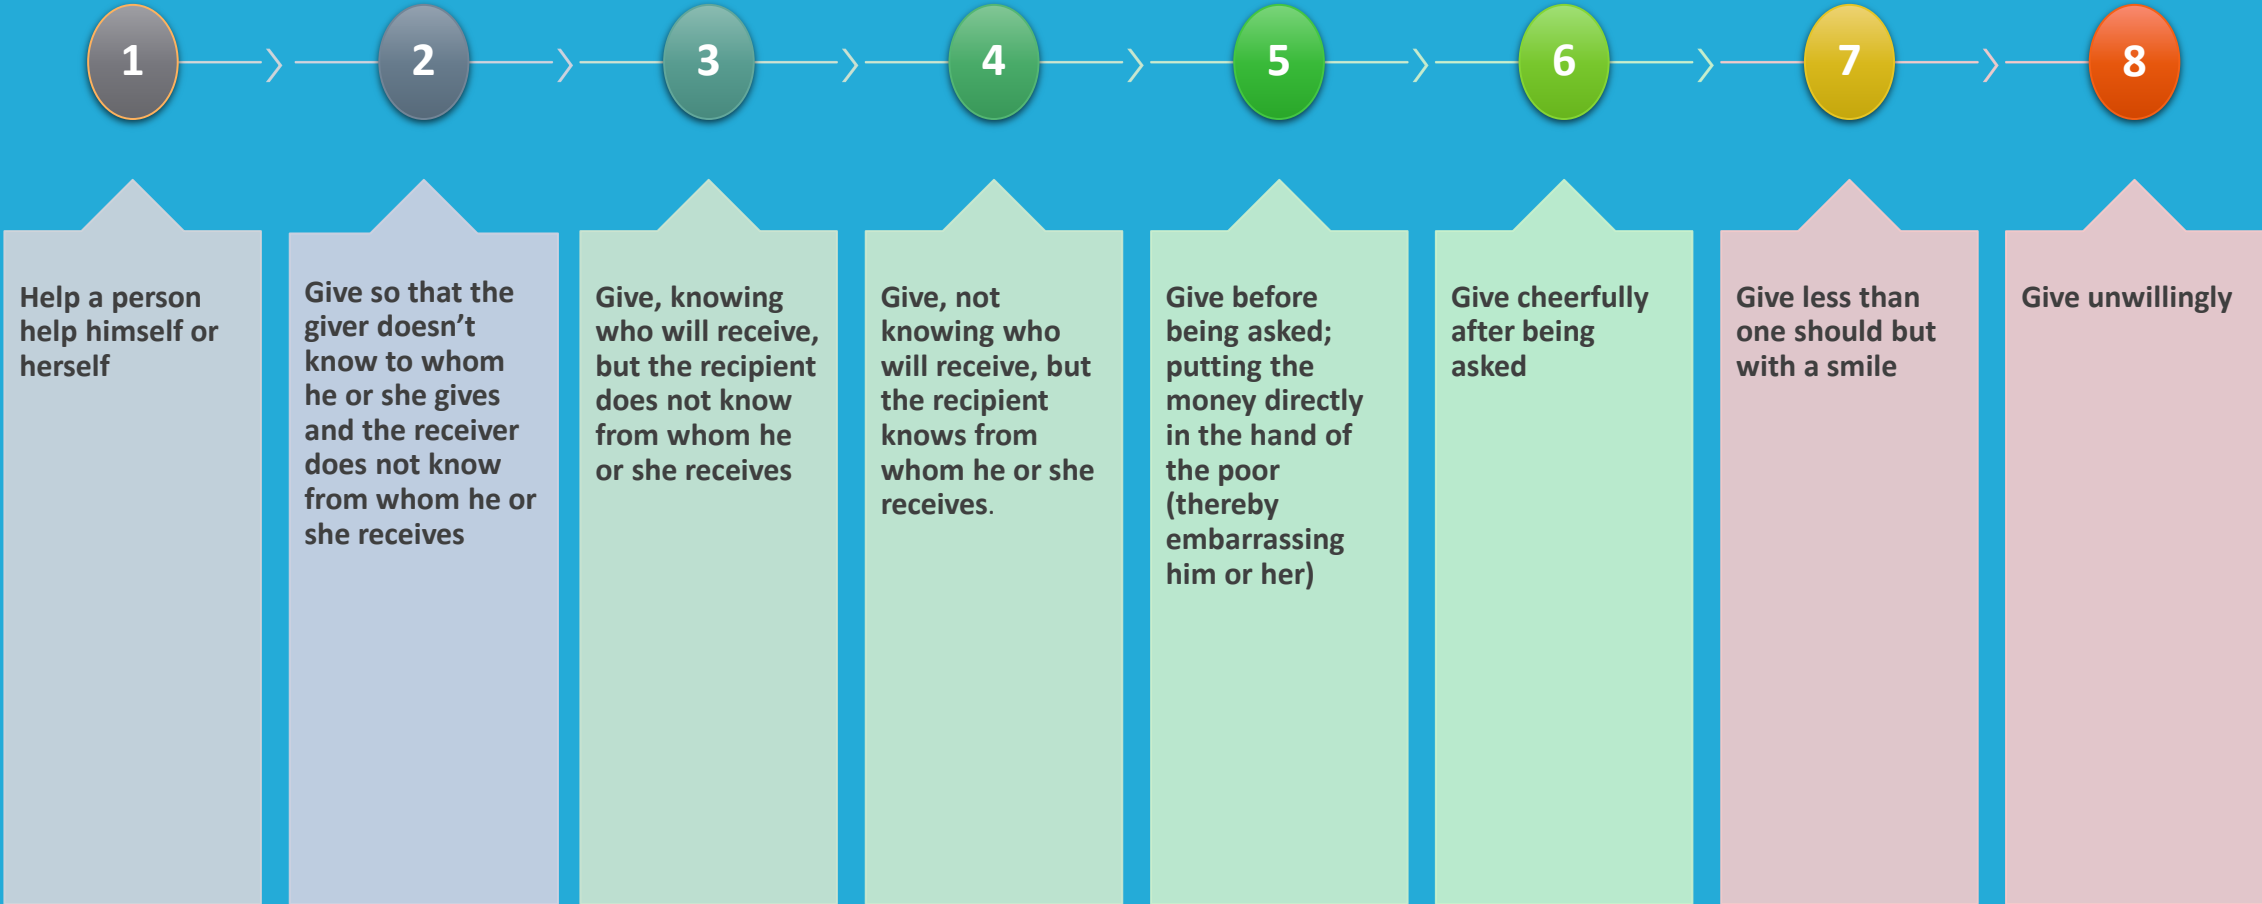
1

2

3

4

5

6

7

8

Help a person help himself or herself

Give so that the giver doesn't know to whom he or she gives and the receiver does not know from whom he or she receives

Give, knowing who will receive, but the recipient does not know from whom he or she receives

Give, not knowing who will receive, but the recipient knows from whom he or she receives.

Give before being asked; putting the money directly in the hand of the poor (thereby embarrassing him or her)

Give cheerfully after being asked

Give less than one should but with a smile

Give unwillingly